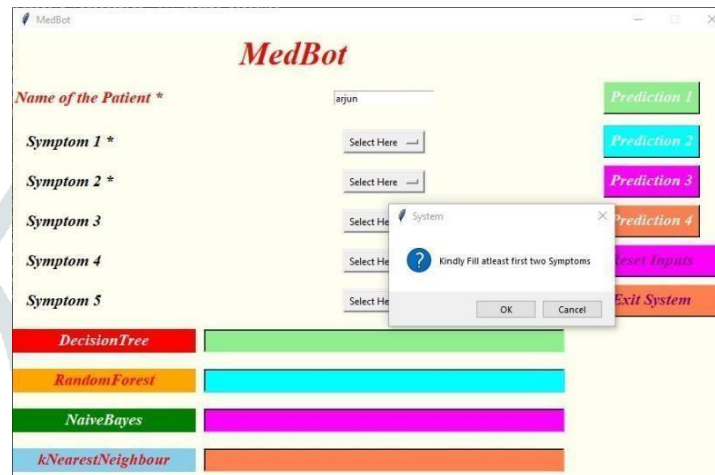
MedBot

MedBot

Name of the Patient *

arjun

Prediction 1

Symptom 1 *

Select Here

Prediction 2

Symptom 2 *

Select Here

Prediction 3

Symptom 3

Select He

System

Prediction 4

Symptom 4

Select He

Kindly Fill atleast first two Symptoms

Reset Inputs

Symptom 5

Select He

OK

Cancel

Exit System

DecisionTree

RandomForest

NaiveBayes

kNearestNeighbour